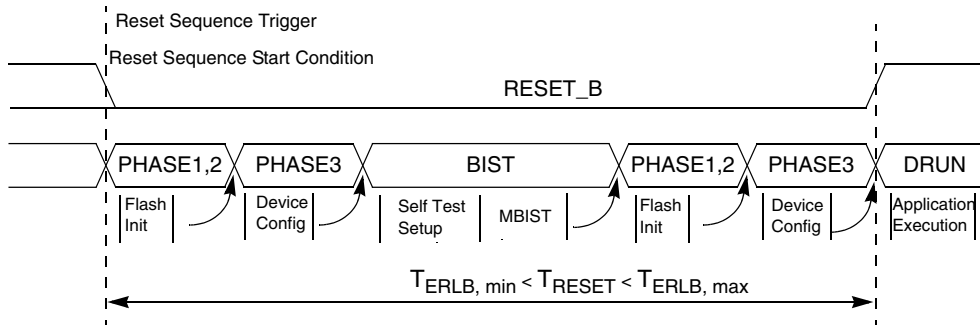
Reset Sequence Trigger

Reset Sequence Start Condition

RESET_B

PHASE1,2

PHASE3

BIST

PHASE1,2

PHASE3

DRUN

Flash Init

Device Config

Self Test Setup

MBIST

Flash Init

Device Config

Application Execution

$T_{ERLB,\ min} < T_{RESET} < T_{ERLB,\ max}$